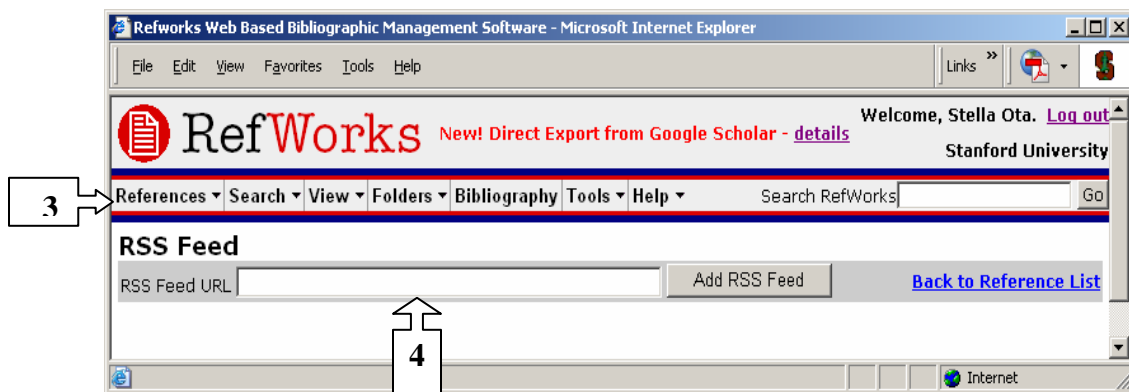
Refworks Web Based Bibliographic Management Software - Microsoft Internet Explorer

File Edit View Favorites Tools Help

Links »

RefWorks New! Direct Export from Google Scholar - details

Welcome, Stella Ota. Log out

Stanford University

3

References ▾ Search ▾ View ▾ Folders ▾ Bibliography Tools ▾ Help ▾ Search RefWorks Go

RSS Feed

RSS Feed URL Add RSS Feed Back to Reference List

4

Internet